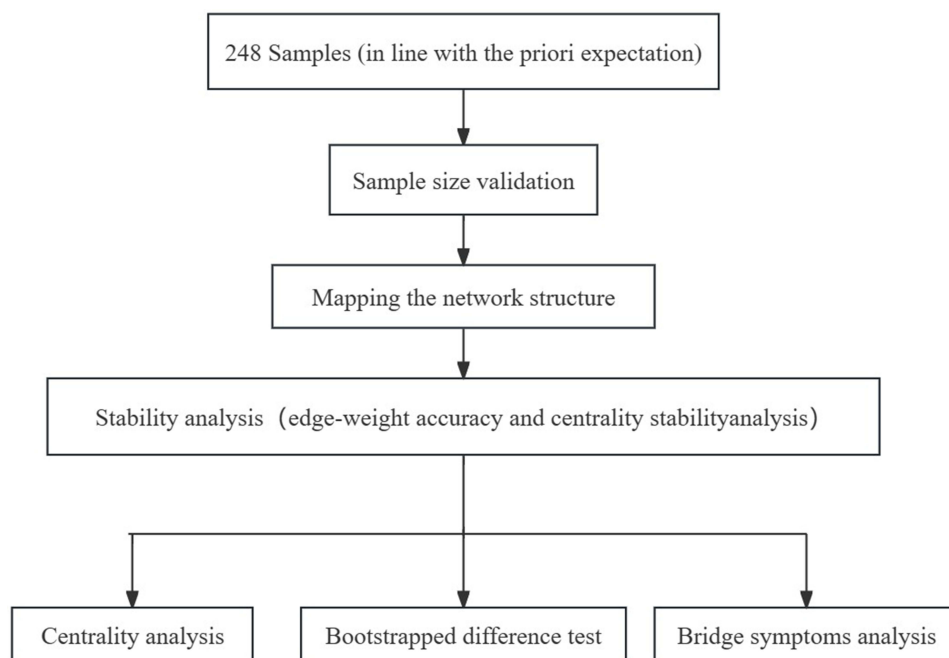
248 Samples (in line with the priori expectation)

Sample size validation

Mapping the network structure

Stability analysis（edge-weight accuracy and centrality stabilityanalysis）

Centrality analysis

Bootstrapped difference test

Bridge symptoms analysis